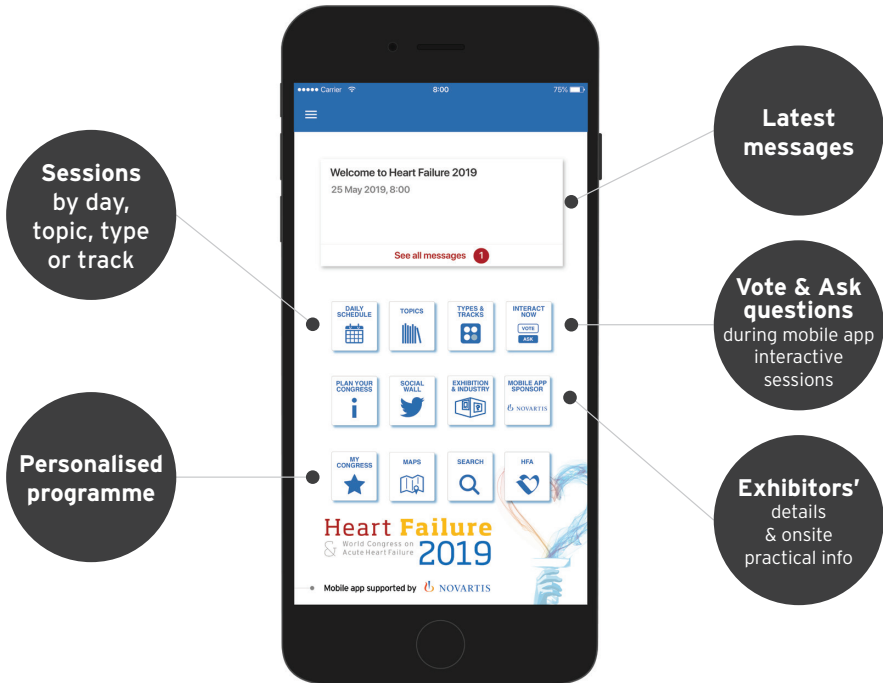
Sessions by day, topic, type or track

Personalised programme

Latest messages

Vote & Ask questions during mobile app interactive sessions

Exhibitors' details & onsite practical info

●●●●● Carrier 8:00 75%

Welcome to Heart Failure 2019
25 May 2019, 8:00

See all messages 1

DAILY SCHEDULE

TOPICS

TYPES & TRACKS

INTERACT NOW
VOTE
ASK

PLAN YOUR CONGRESS

SOCIAL WALL

EXHIBITION & INDUSTRY

MOBILE APP SPONSOR
NOVARTIS

MY CONGRESS

MAPS

SEARCH

HFA

Heart Failure
& World Congress on Acute Heart Failure 2019

Mobile app supported by NOVARTIS